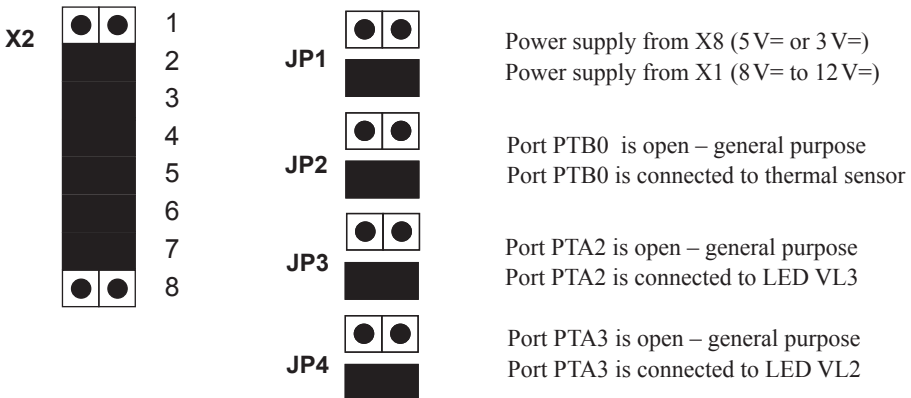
X2 1 2 3 4 5 6 7 8

JP1
Power supply from X8 (5 V= or 3 V=)
Power supply from X1 (8 V= to 12 V=)

JP2
Port PTB0 is open – general purpose
Port PTB0 is connected to thermal sensor

JP3
Port PTA2 is open – general purpose
Port PTA2 is connected to LED VL3

JP4
Port PTA3 is open – general purpose
Port PTA3 is connected to LED VL2